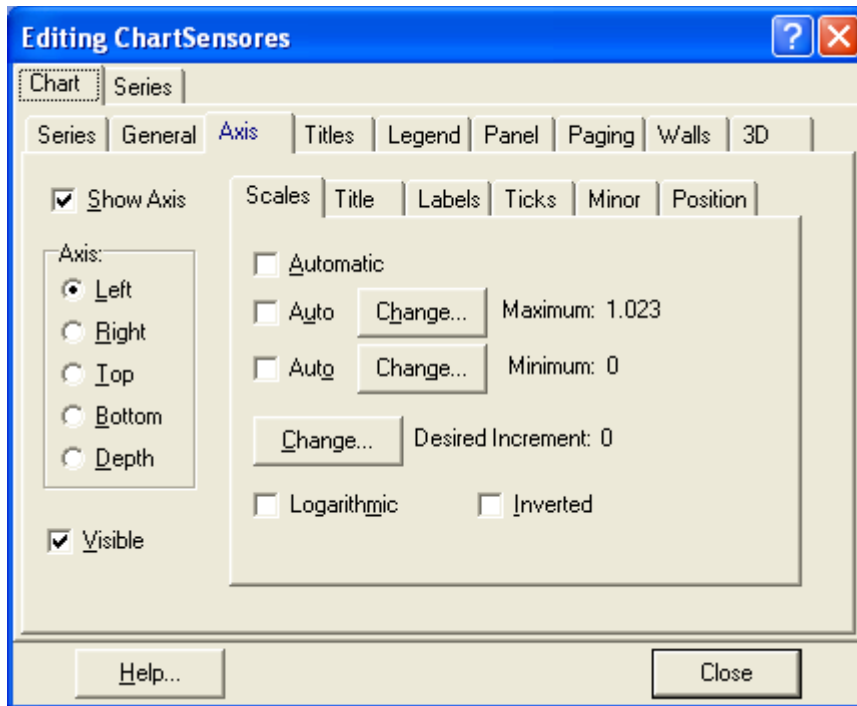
Editing ChartSensores

Chart
Series

Series
General
Axis
Titles
Legend
Panel
Paging
Walls
3D

Show Axis

Axis:
Left
Right
Top
Bottom
Depth

Visible

Scales
Title
Labels
Ticks
Minor
Position

Automatic

Auto
Change...
Maximum: 1.023

Auto
Change...
Minimum: 0

Change...
Desired Increment: 0

Logarithmic
Inverted

Help...
Close